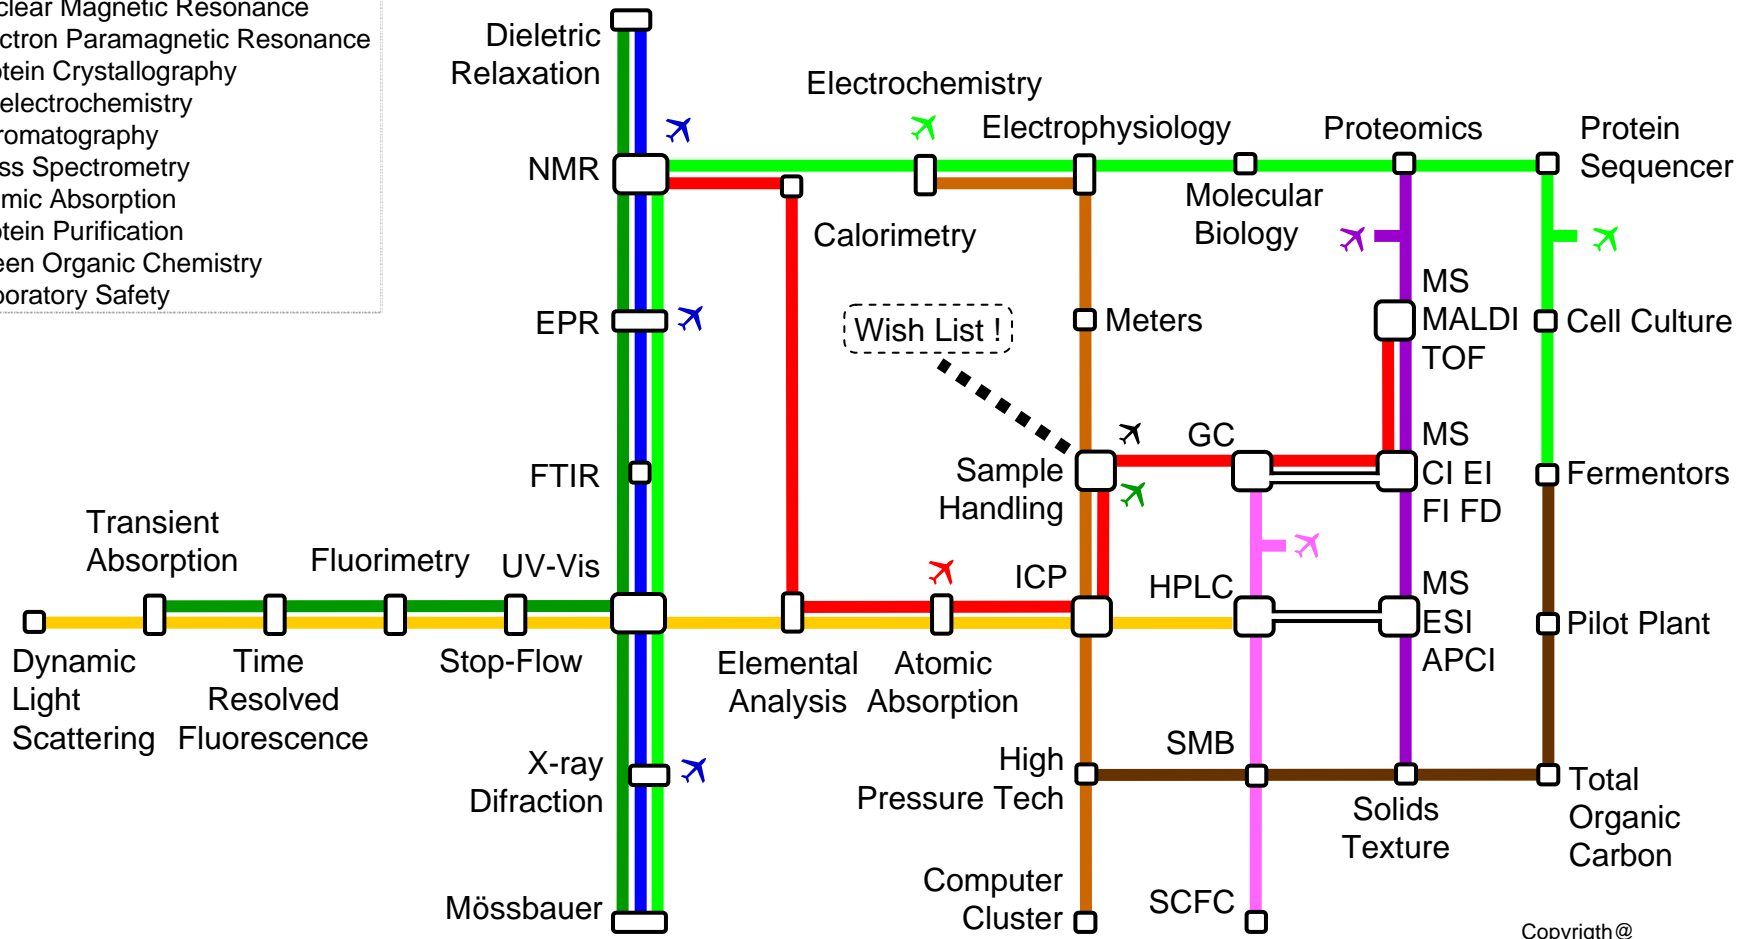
clear Magnetic Resonance
ctron Paramagnetic Resonance
otein Crystallography
electrochemistry
romatography
ss Spectrometry
mic Absorption
otein Purification
een Organic Chemistry
boratory Safety

Dieletric Relaxation

Electrochemistry

Electrophysiology

Proteomics

Protein Sequencer

NMR

Molecular Biology

Calorimetry

MS MALDI TOF

Meters

Wish List !

Cell Culture

EPR

FTIR

GC

Sample Handling

MS CI EI FI FD

Fermentors

Transient Absorption

Fluorimetry

UV-Vis

ICP

HPLC

MS ESI APCI

Pilot Plant

Dynamic Light Scattering

Time Resolved Fluorescence

Stop-Flow

Elemental Analysis

Atomic Absorption

X-ray Difraction

High Pressure Tech

SMB

Solids Texture

Total Organic Carbon

Computer Cluster

SCFC

Mössbauer

Copyrigth@